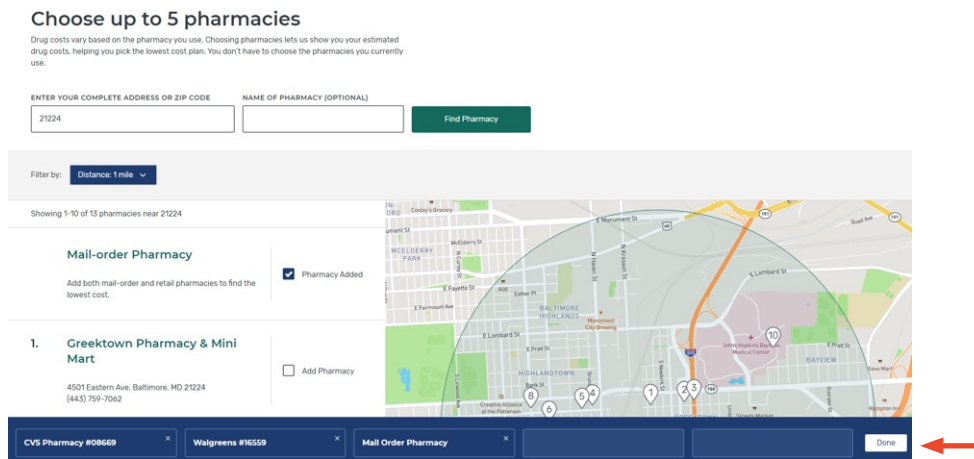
Choose up to 5 pharmacies

Drug costs vary based on the pharmacy you use. Choosing pharmacies lets us show you your estimated drug costs, helping you pick the lowest cost plan. You don't have to choose the pharmacies you currently use.

ENTER YOUR COMPLETE ADDRESS OR ZIP CODE

21224

NAME OF PHARMACY (OPTIONAL)

Find Pharmacy

Filter by: Distance: 1 mile

Showing 1-10 of 13 pharmacies near 21224

Mail-order Pharmacy

Add both mail-order and retail pharmacies to find the lowest cost.

Pharmacy Added

1. Greektown Pharmacy & Mini Mart

4501 Eastern Ave, Baltimore, MD 21224
(443) 759-7062

Add Pharmacy

E Monument St
McElderry St
MCELDERRY PARK
E Fayette St
Ellwood
E Fairmount Ave
Esther Pl
BALTIMORE HIGHLANDS
Monument City Brewing
E Lombard St
E Pratt St
HIGHLANDTOWN
Bank St
Creative Alliance at the Patterson
N Haven St
N Kresson St
E Lombard St
Johns Hopkins Bayview Medical Center
BAYVIEW
Dave Mart
Hampton Inn
Bonsal Rd
Costley's Grocery
1
2
3
4
5
6
8
10

CVS Pharmacy #08669
Walgreens #16559
Mail Order Pharmacy
Done